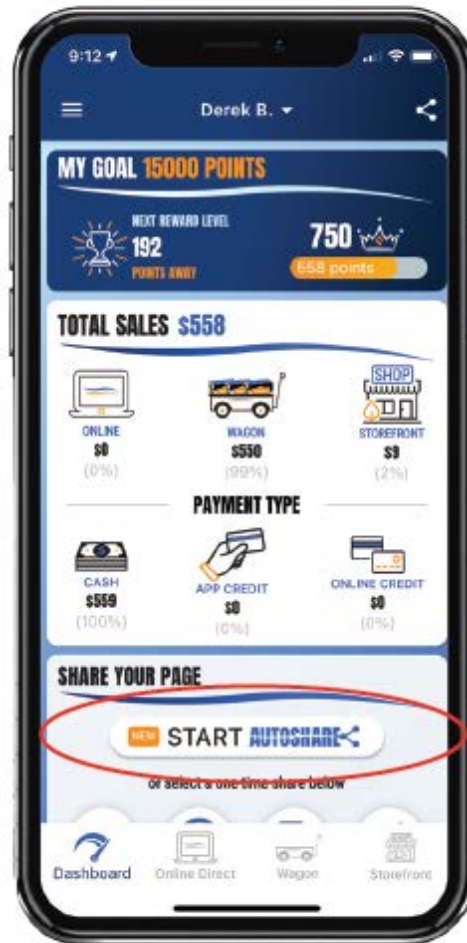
9:12

Derek B.

MY GOAL 15000 POINTS

NEXT REWARD LEVEL
192
POINTS AWAY

750
558 points

TOTAL SALES $558

ONLINE
$0
(0%)

WAGON
$550
(99%)

SHOP
STOREFRONT
$9
(2%)

PAYMENT TYPE

CASH
$559
(100%)

APP CREDIT
$0
(0%)

ONLINE CREDIT
$0
(0%)

SHARE YOUR PAGE

NEW START AUTOSHARE

or select a one-time share below

Dashboard
Online Direct
Wagon
Storefront